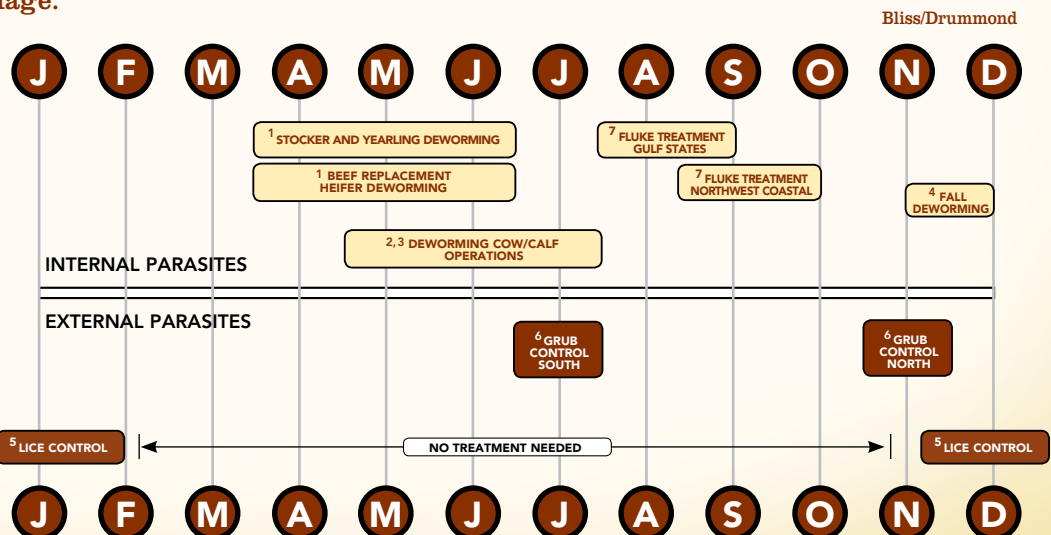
age.

Bliss/Drummond

J F M A M J J A S O N D

$^1$ STOCKER AND YEARLING DEWORMING

$^1$ BEEF REPLACEMENT HEIFER DEWORMING

$^{2,3}$ DEWORMING COW/CALF OPERATIONS

$^7$ FLUKE TREATMENT GULF STATES

$^7$ FLUKE TREATMENT NORTHWEST COASTAL

$^4$ FALL DEWORMING

INTERNAL PARASITES

EXTERNAL PARASITES

$^6$ GRUB CONTROL SOUTH

$^6$ GRUB CONTROL NORTH

$^5$ LICE CONTROL

NO TREATMENT NEEDED

$^5$ LICE CONTROL

J F M A M J J A S O N D